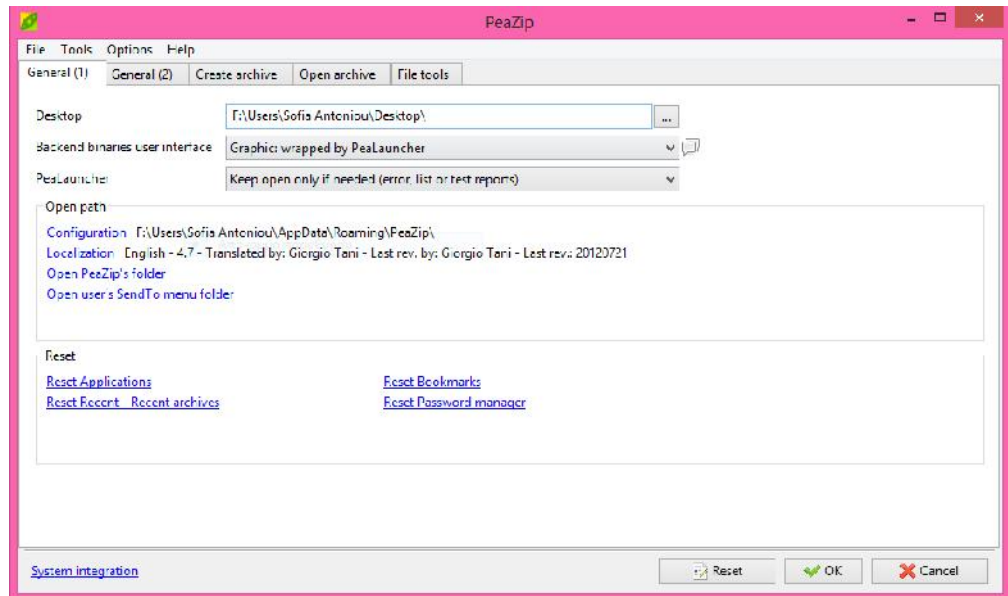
PeaZip

File Tools Options Help

General (1) General (2) Create archive Open archive File tools

Desktop C:\Users\Sofia Antoniou\Desktop\ ...

Backend binaries user interface Graphic: wrapped by PeaLauncher

PeaLauncher Keep open only if needed (error, list or test reports)

Open path

Configuration C:\Users\Sofia Antoniou\AppData\Roaming\PeaZip\

Localization English - 4.7 - Translated by: Giorgio Tani - Last rev. by: Giorgio Tani - Last rev.: 20120721

Open PeaZip's folder

Open user's SendTo menu folder

Reset

Reset Applications

Reset Recent Recent archives

Reset Bookmarks

Reset Password manager

System integration

Reset

OK

Cancel